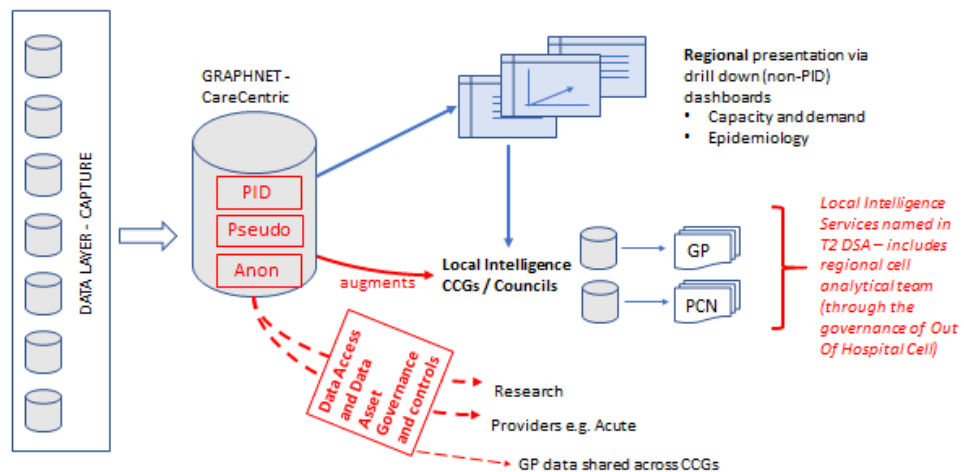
DATA LAYER - CAPTURE

GRAPHNET - CareCentric

PID

Pseudo

Anon

Regional presentation via drill down (non-PID) dashboards
• Capacity and demand
• Epidemiology

augments

Local Intelligence CCGs / Councils

GP

PCN

Local Intelligence Services named in T2 DSA – includes regional cell analytical team (through the governance of Out Of Hospital Cell)

Data Access and Data Asset Governance and controls

Research

Providers e.g. Acute

GP data shared across CCGs